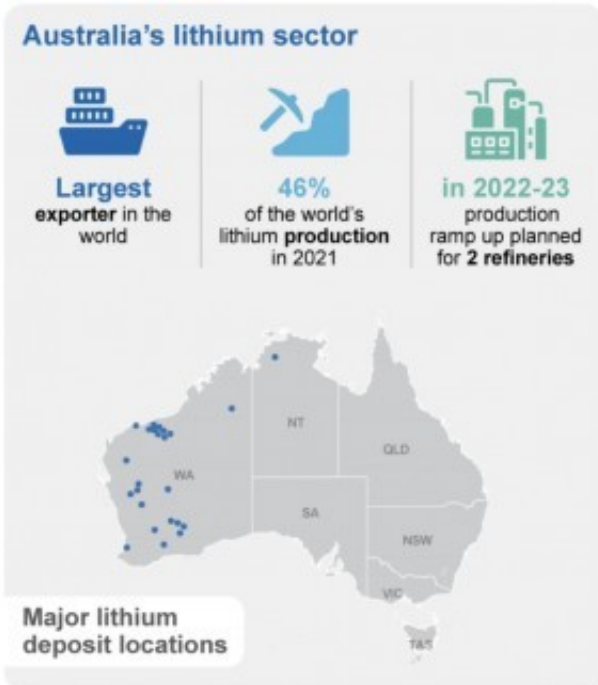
Australia's lithium sector

Largest
exporter in the world

46%
of the world's lithium production in 2021

in 2022-23
production ramp up planned for 2 refineries

NT
QLD
WA
SA
NSW
VIC
TAS

Major lithium deposit locations